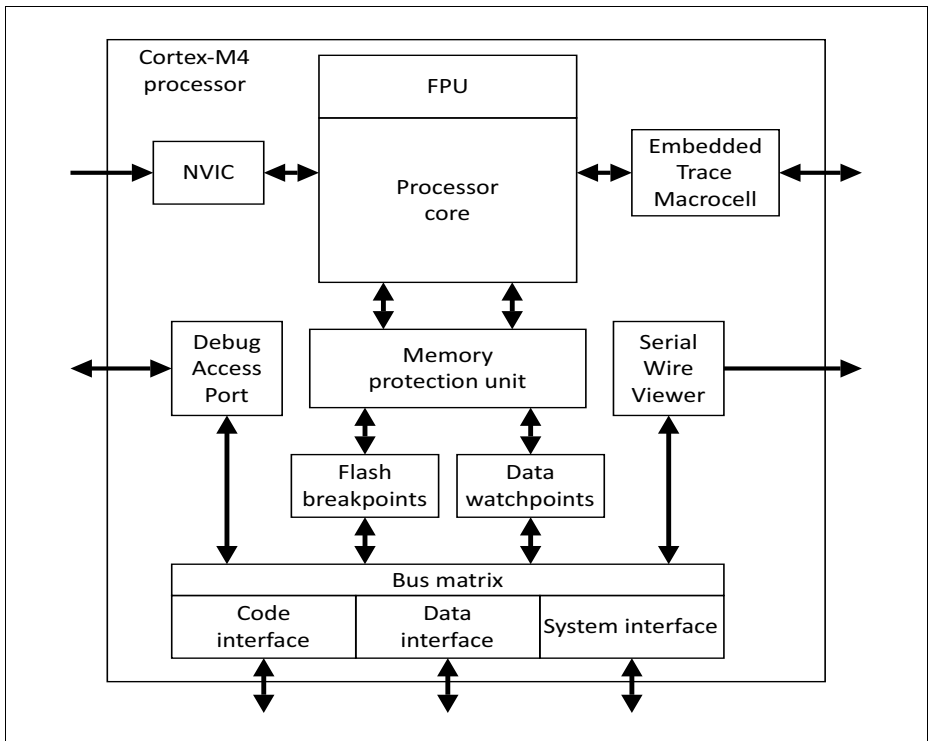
Cortex-M4 processor

FPU

NVIC

Processor core

Embedded Trace Macrocell

Debug Access Port

Memory protection unit

Serial Wire Viewer

Flash breakpoints

Data watchpoints

Bus matrix

Code interface

Data interface

System interface